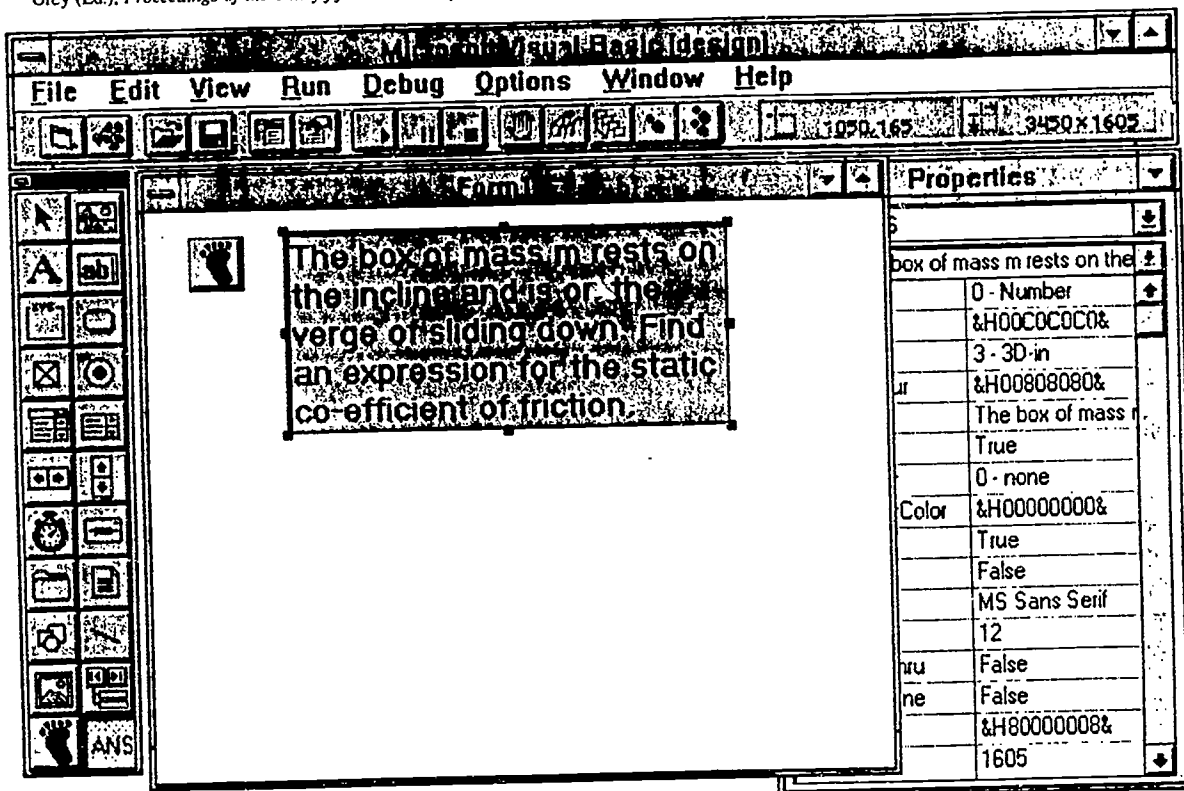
Oley (Ed.). Proceedings of the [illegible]

Microsoft Visual Basic [design]

File Edit View Run Debug Options Window Help

1050,165 3450×1605

Form1

Properties

The box of mass m rests on the incline and is on the verge of sliding down. Find an expression for the static co-efficient of friction.

ANS

5

box of mass m rests on the

| | |
|---|---|
| | 0 - Number |
| | &H00C0C0C0& |
| | 3 - 3D-in |
| ur | &H00808080& |
| | The box of mass r |
| | True |
| | 0 - none |
| Color | &H00000000& |
| | True |
| | False |
| | MS Sans Serif |
| | 12 |
| hru | False |
| ne | False |
| | &H80000008& |
| | 1605 |